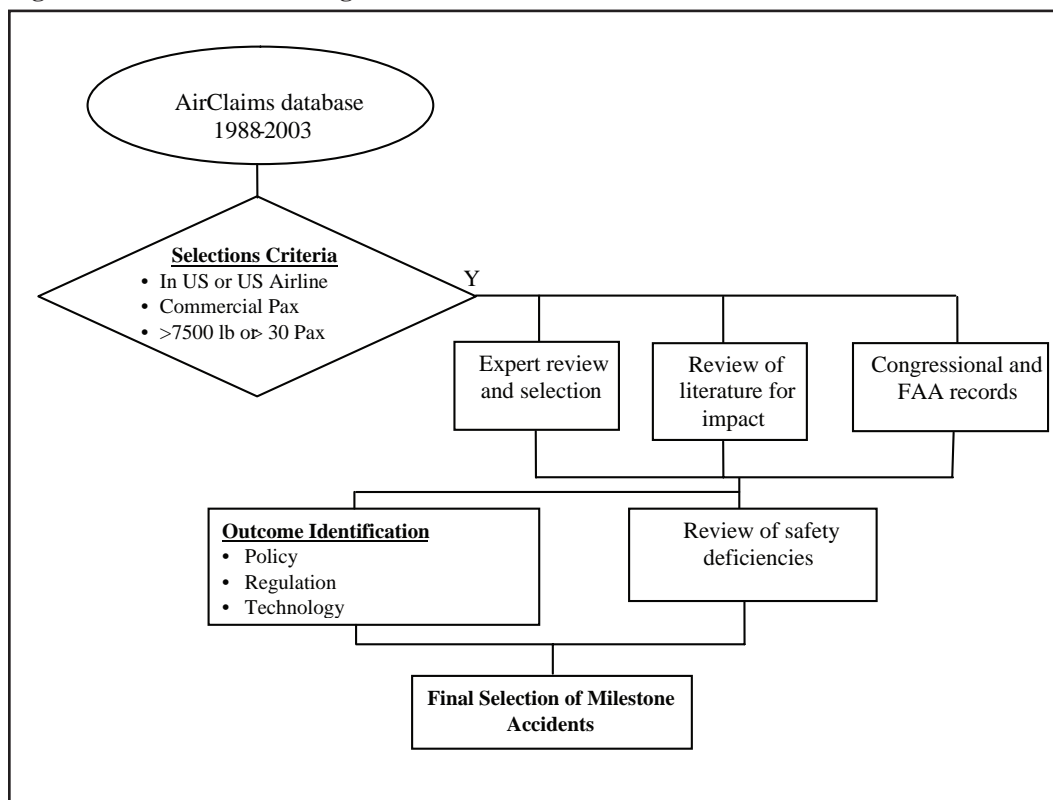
AirClaims database 1988-2003

Selections Criteria
• In US or US Airline
• Commercial Pax
• >7500 lb or > 30 Pax

Y

Expert review and selection

Review of literature for impact

Congressional and FAA records

Outcome Identification
• Policy
• Regulation
• Technology

Review of safety deficiencies

Final Selection of Milestone Accidents